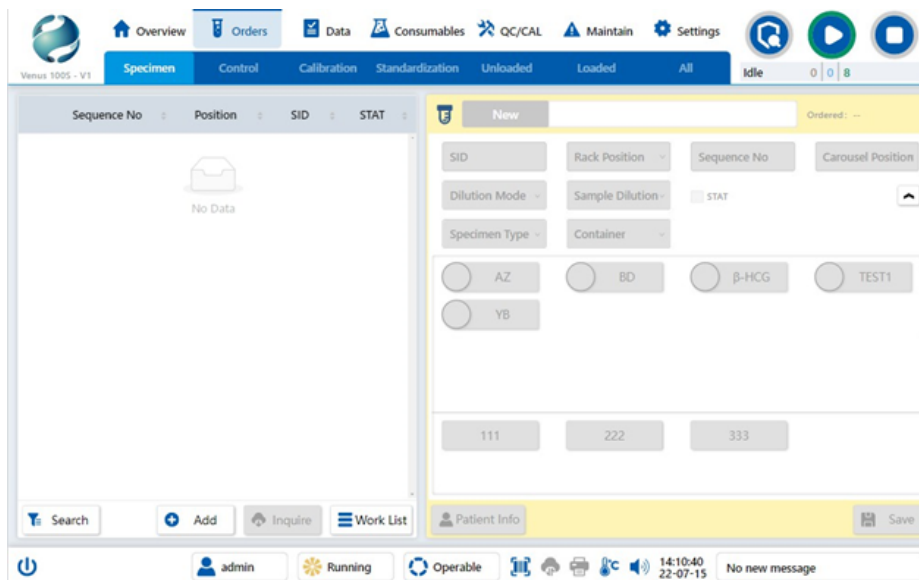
Venus 100S - V1

Overview | Orders | Data | Consumables | QC/CAL | Maintain | Settings

Specimen | Control | Calibration | Standardization | Unloaded | Loaded | All

Idle 0 0 8

| Sequence No | Position | SID | STAT |
|---|---|---|---|

No Data

New

Ordered: --

SID
Rack Position
Sequence No
Carousel Position
Dilution Mode
Sample Dilution
STAT
Specimen Type
Container

AZ
BD
β-HCG
TEST1
YB

111
222
333

Search
Add
Inquire
Work List
Patient Info
Save

admin
Running
Operable
14:10:40
22-07-15
No new message